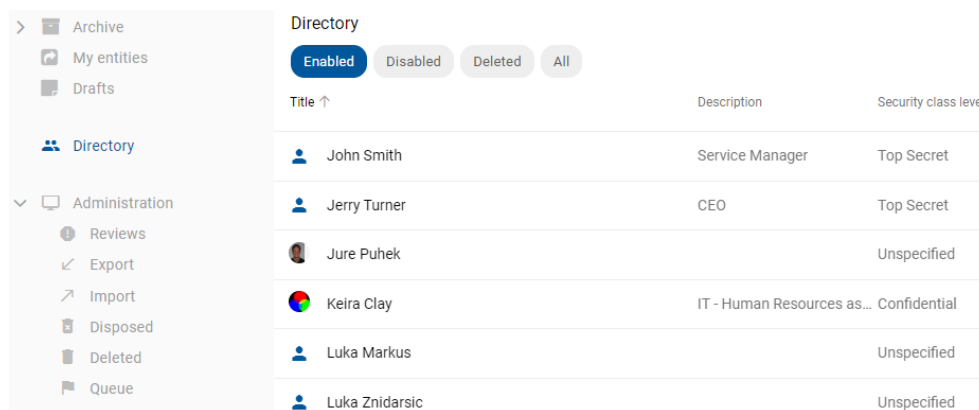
Archive
My entities
Drafts

Directory

Administration
Reviews
Export
Import
Disposed
Deleted
Queue

Directory

Enabled Disabled Deleted All

| Title ↑ | Description | Security class leve |
|---|---|---|
| John Smith | Service Manager | Top Secret |
| Jerry Turner | CEO | Top Secret |
| Jure Puhek | | Unspecified |
| Keira Clay | IT - Human Resources as... | Confidential |
| Luka Markus | | Unspecified |
| Luka Znidarsic | | Unspecified |